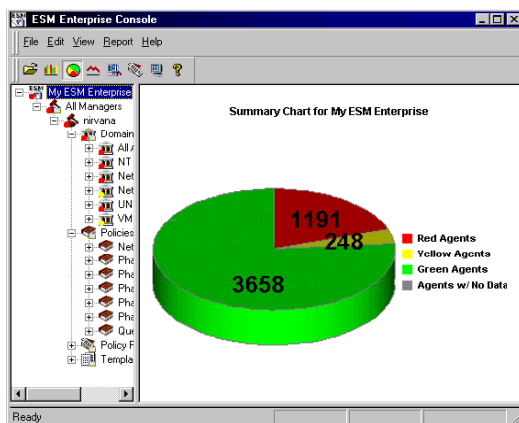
ESM Enterprise Console

File Edit View Report Help

My ESM Enterprise
All Managers
nirvana
Domain
All A
NT
Net
Net
UN
VM
Policies
Net
Pha
Pha
Pha
Pha
Pha
Que
Policy F
Templa

Summary Chart for My ESM Enterprise

1191
248
3658

Red Agents
Yellow Agents
Green Agents
Agents w/ No Data

Ready